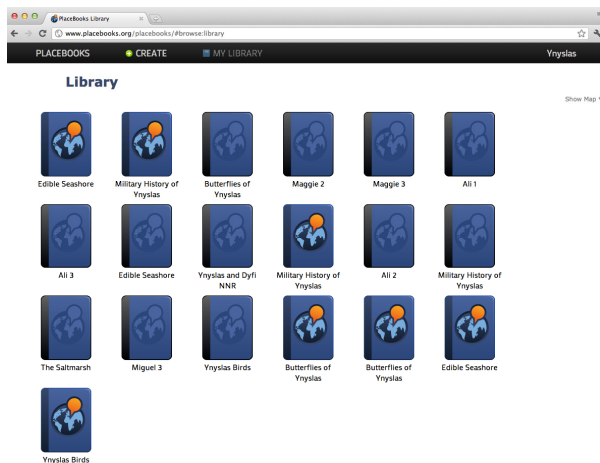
PlaceBooks Library

www.placebooks.org/placebooks/#browse:library

PLACEBOOKS CREATE MY LIBRARY Ynyslas

Library

Show Map

Edible Seashore

Military History of Ynyslas

Butterflies of Ynyslas

Maggie 2

Maggie 3

Ali 1

Ali 3

Edible Seashore

Ynyslas and Dyfi NNR

Military History of Ynyslas

Ali 2

Military History of Ynyslas

The Saltmarsh

Miguel 3

Ynyslas Birds

Butterflies of Ynyslas

Butterflies of Ynyslas

Edible Seashore

Ynyslas Birds